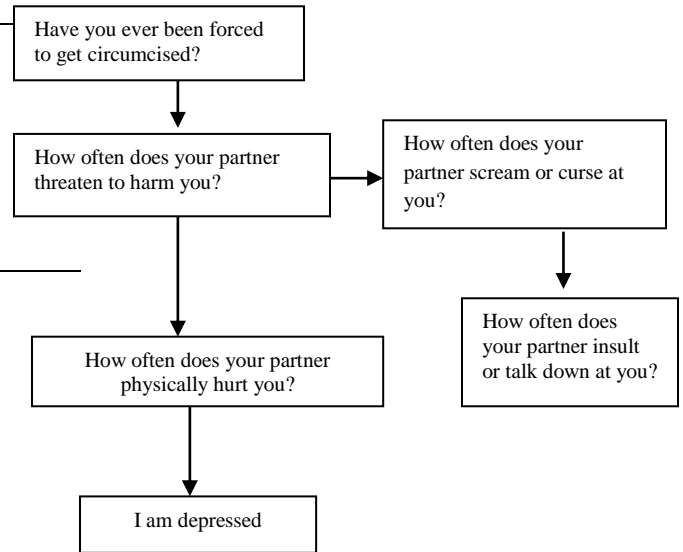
Have you ever been forced to get circumcised?

How often does your partner threaten to harm you?

How often does your partner scream or curse at you?

How often does your partner insult or talk down at you?

How often does your partner physically hurt you?

I am depressed